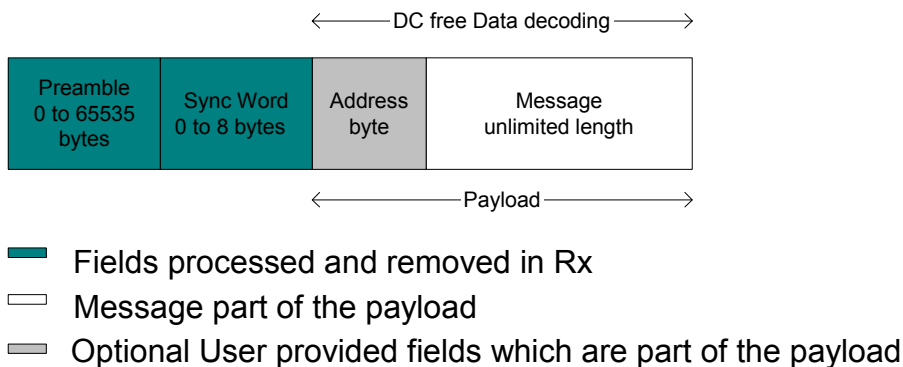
DC free Data decoding

| Preamble 0 to 65535 bytes | Sync Word 0 to 8 bytes | Address byte | Message unlimited length |
|---|---|---|---|

Payload

Fields processed and removed in Rx
Message part of the payload
Optional User provided fields which are part of the payload